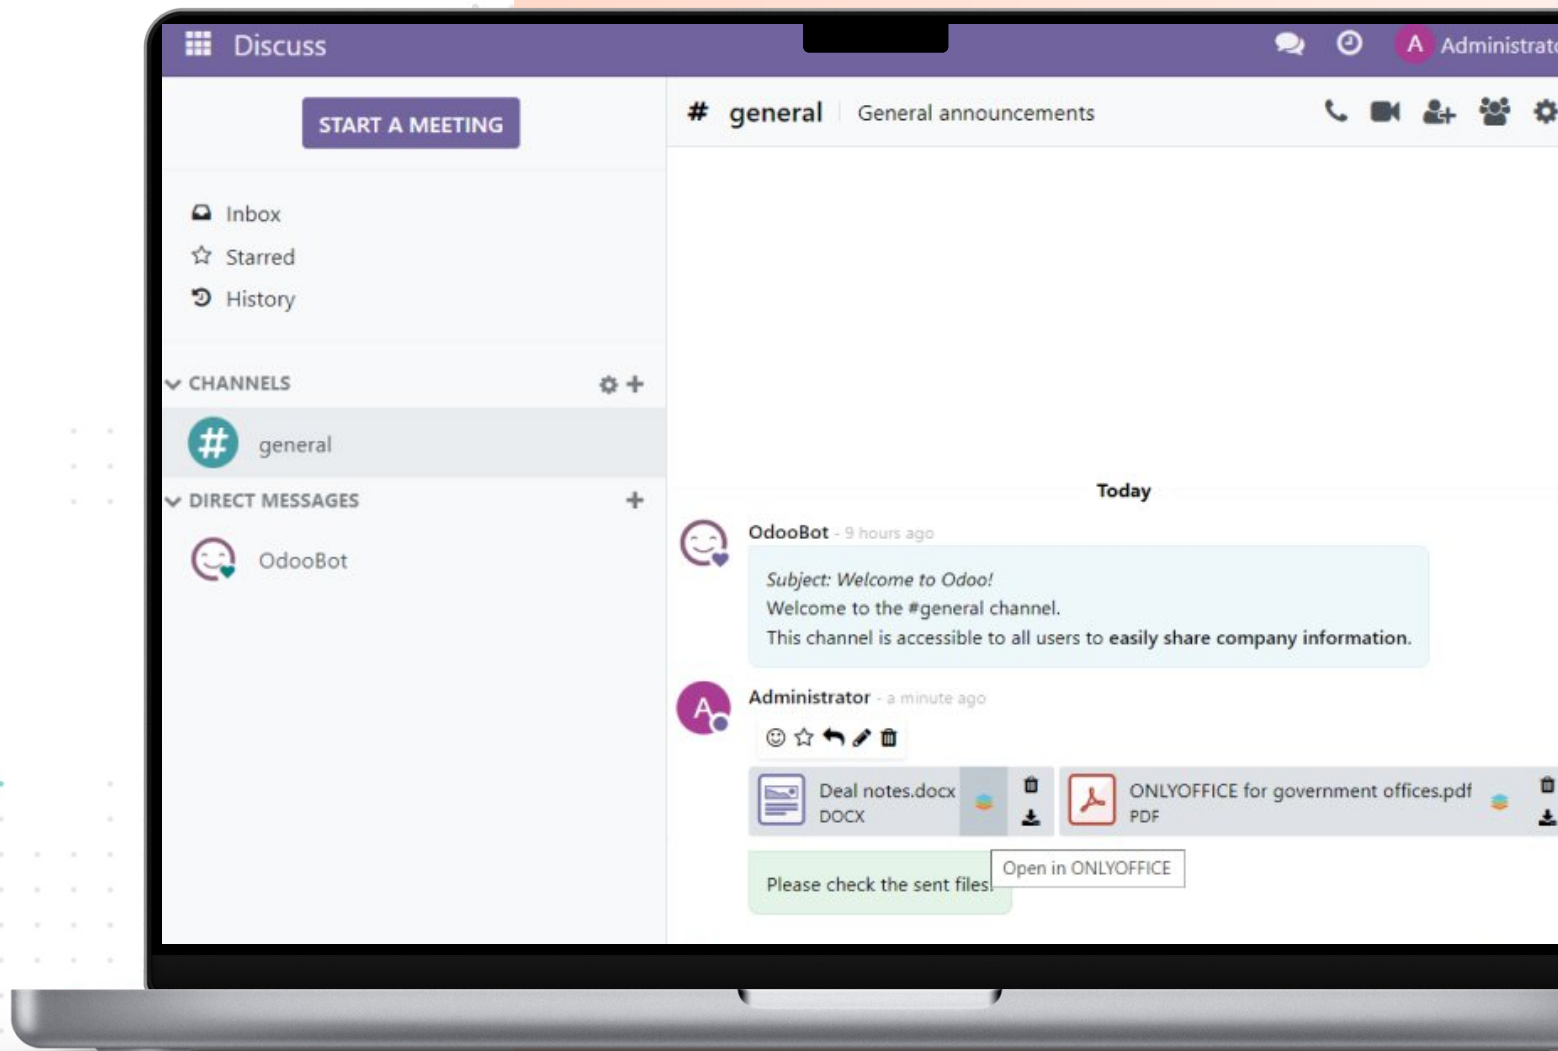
Discuss

A Administrat

START A MEETING

Inbox
Starred
History

CHANNELS

general

DIRECT MESSAGES

OdooBot

# general General announcements

Today

OdooBot - 9 hours ago

*Subject: Welcome to Odoo!*
Welcome to the #general channel.
This channel is accessible to all users to **easily share company information.**

Administrator - a minute ago

Deal notes.docx
DOCX

ONLYOFFICE for government offices.pdf
PDF

Please check the sent files

Open in ONLYOFFICE